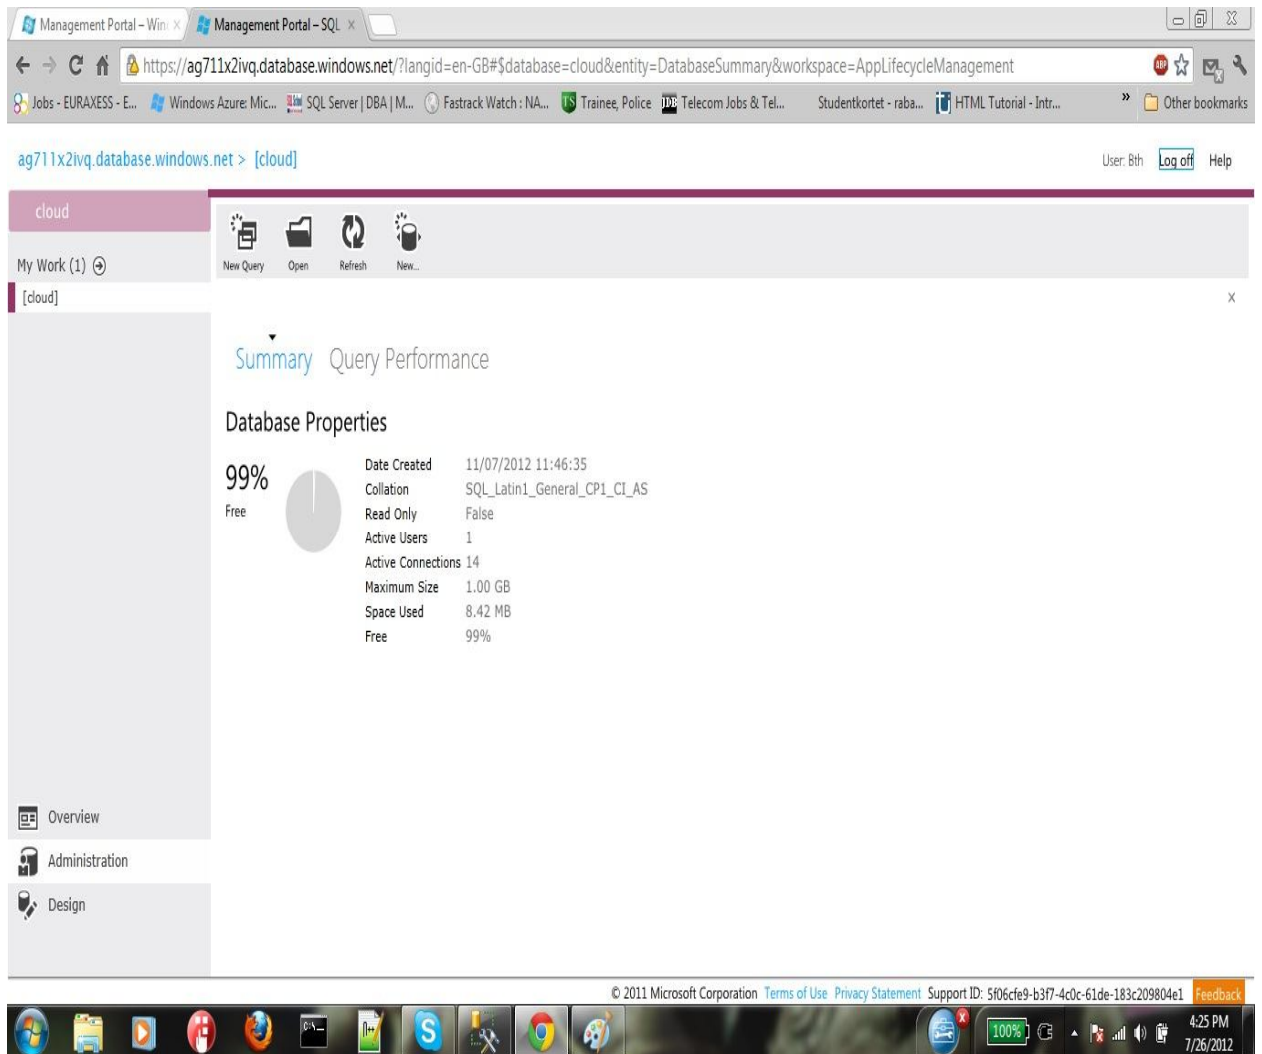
Management Portal – Win ×
Management Portal – SQL ×

https://ag711x2ivq.database.windows.net/?langid=en-GB#$database=cloud&entity=DatabaseSummary&workspace=AppLifecycleManagement

Jobs - EURAXESS - E... Windows Azure: Mic... SQL Server | DBA | M... Fastrack Watch : NA... Trainee, Police Telecom Jobs & Tel... Studentkortet - raba... HTML Tutorial - Intr... » Other bookmarks

ag711x2ivq.database.windows.net > [cloud]

User: Bth Log off Help

cloud

My Work (1)

[cloud]

New Query Open Refresh New...

x

Summary Query Performance

Database Properties

99%
Free

| | |
|---|---|
| Date Created | 11/07/2012 11:46:35 |
| Collation | SQL_Latin1_General_CP1_CI_AS |
| Read Only | False |
| Active Users | 1 |
| Active Connections | 14 |
| Maximum Size | 1.00 GB |
| Space Used | 8.42 MB |
| Free | 99% |

Overview

Administration

Design

© 2011 Microsoft Corporation Terms of Use Privacy Statement Support ID: 5f06cfe9-b3f7-4c0c-61de-183c209804e1 Feedback

100%

4:25 PM
7/26/2012